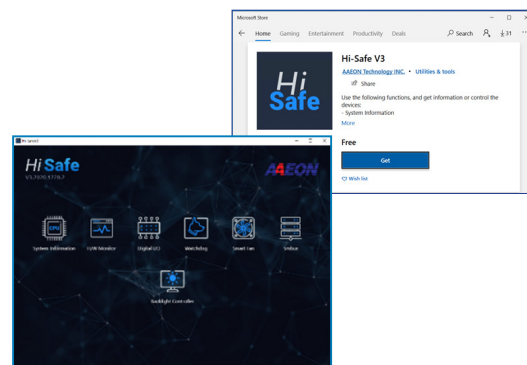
Microsoft Store

Home Gaming Entertainment Productivity Deals

Search

31

Hi Safe

Hi-Safe V3

AAEON Technology INC. • Utilities & tools

Share

Use the following functions, and get information or control the devices:
- System Information

More

Free

Get

Wish list

Hi-Safe V3

Hi Safe

V3.7020.1226.3

AAEON

System Information

HWM Monitor

Digital I/O

Watchdog

Smart Fan

SMBus

Backlight Controller